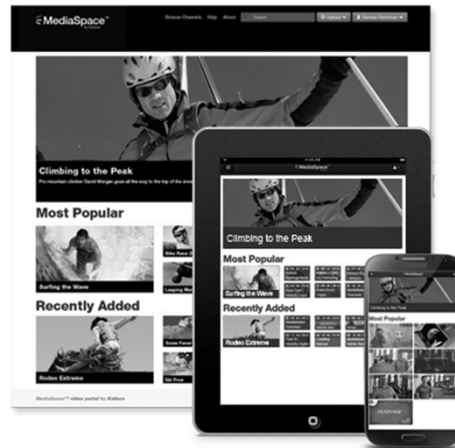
MediaSpace™ by Kaltura

Browse Channels Help About Search Upload Damian Hochman

Climbing to the Peak

Pro mountain climber David Morgan goes all the way to the top of the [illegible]

Most Popular

Surfing the Wave

Bike Race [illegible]

Leaping Ma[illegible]

Recently Added

Rodeo Extreme

Snow Fores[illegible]

Ski Pros

MediaSpace™ video portal by Kaltura

MediaSpace™

Climbing to the Peak

Most Popular

Surfing the Wave

Recently Added

Rodeo Extreme

MediaSpace

Climbing to the Peak

Most Popular

OVERVIEW